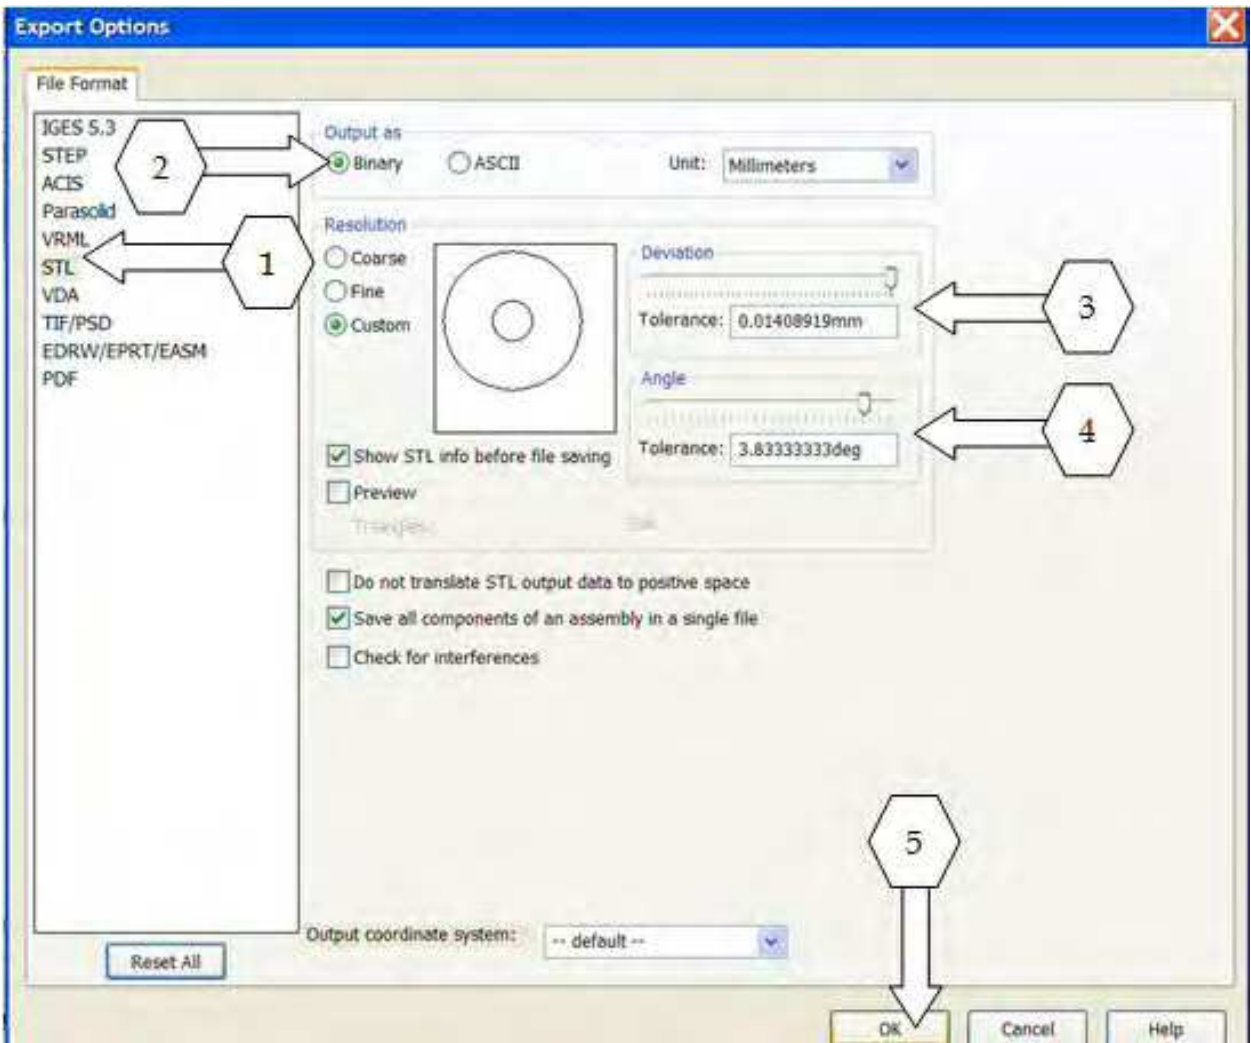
Export Options

File Format

IGES 5.3
STEP
ACIS
Parasolid
VRML
STL
VDA
TIF/PSD
EDRW/EPRT/EASM
PDF

2

1

Output as
Binary
ASCII
Unit: Millimeters

Resolution
Coarse
Fine
Custom

Deviation
Tolerance: 0.01408919mm

3

Angle
Tolerance: 3.83333333deg

4

Show STL info before file saving
Preview
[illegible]

Do not translate STL output data to positive space
Save all components of an assembly in a single file
Check for interferences

5

Reset All

Output coordinate system: -- default --

OK
Cancel
Help